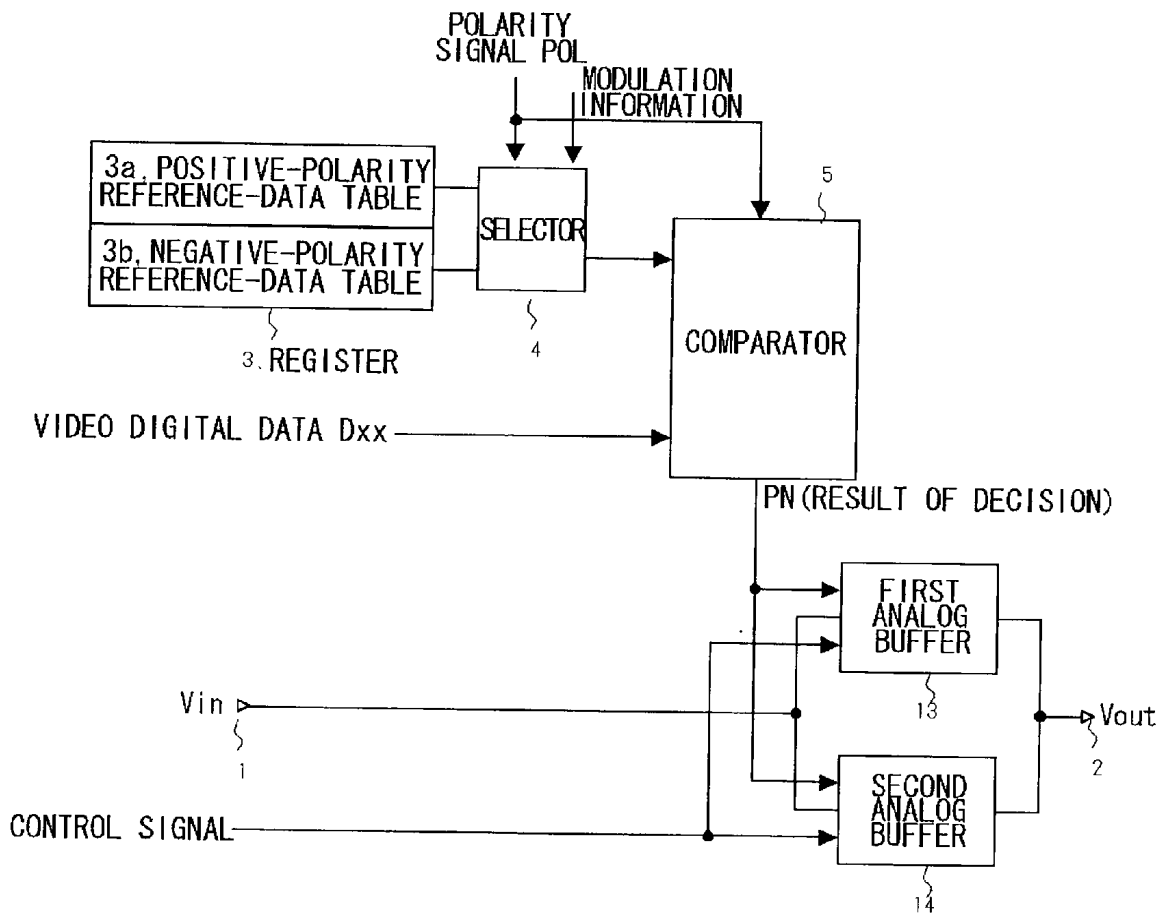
POLARITY SIGNAL POL

MODULATION INFORMATION

3a, POSITIVE-POLARITY REFERENCE-DATA TABLE

3b, NEGATIVE-POLARITY REFERENCE-DATA TABLE

3, REGISTER

SELECTOR

4

5

COMPARATOR

VIDEO DIGITAL DATA Dxx

PN(RESULT OF DECISION)

FIRST ANALOG BUFFER

13

Vin

1

Vout

2

SECOND ANALOG BUFFER

14

CONTROL SIGNAL